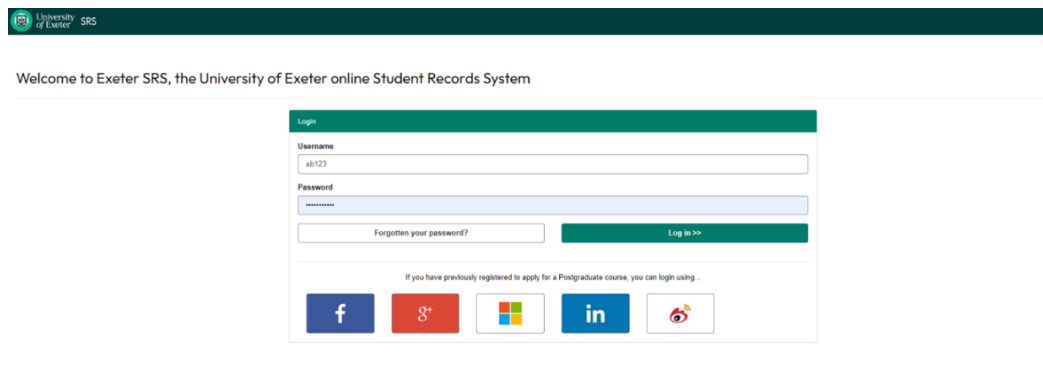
University of Exeter SRS

Welcome to Exeter SRS, the University of Exeter online Student Records System

Login

Username

ab123

Password

•••••••••••

Forgotten your password?

Log in >>

If you have previously registered to apply for a Postgraduate course, you can login using...

f

g+

in